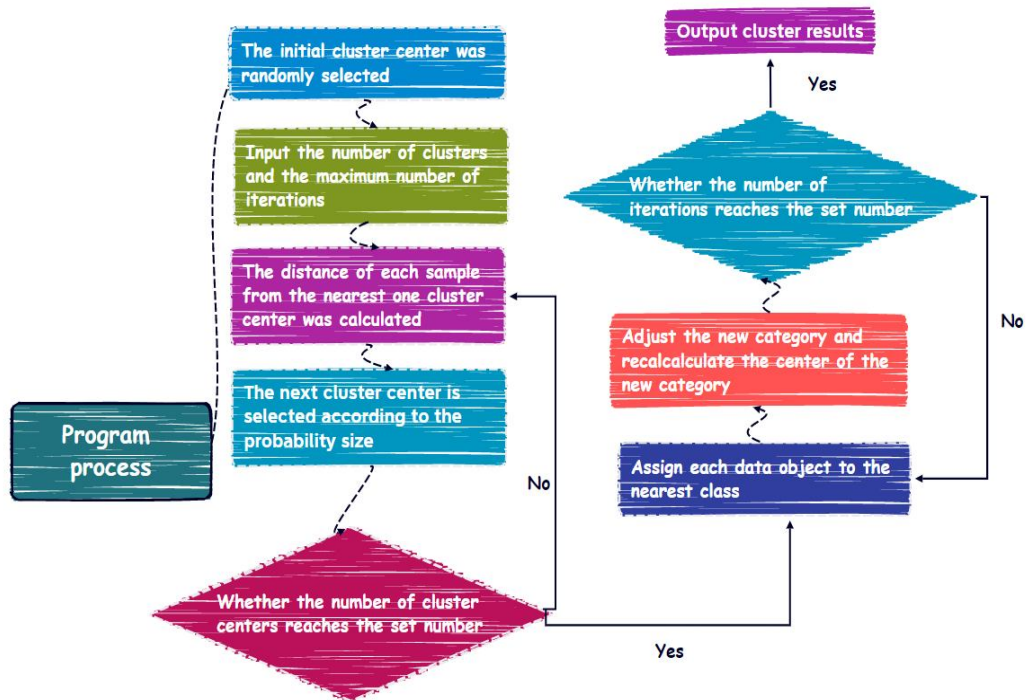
Program process

The initial cluster center was randomly selected

Input the number of clusters and the maximum number of iterations

The distance of each sample from the nearest one cluster center was calculated

The next cluster center is selected according to the probability size

Whether the number of cluster centers reaches the set number

No

Yes

Assign each data object to the nearest class

Adjust the new category and recalcalculate the center of the new category

Whether the number of iterations reaches the set number

No

Yes

Output cluster results